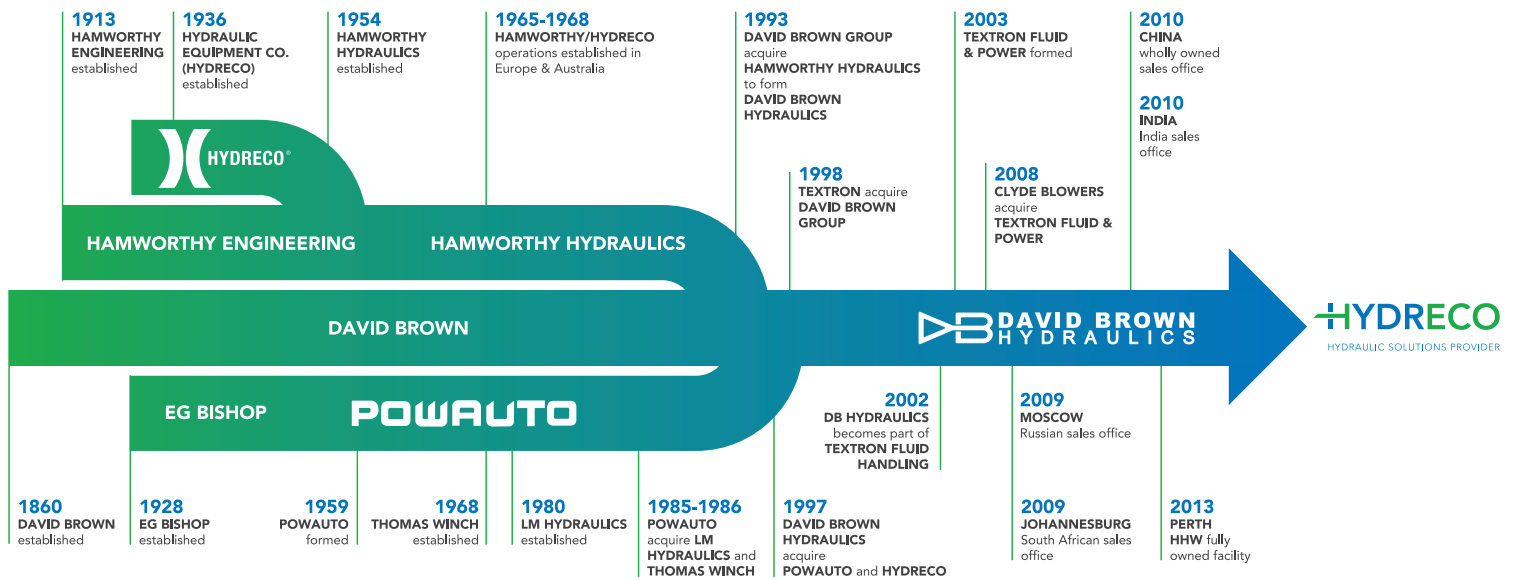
1913
HAMWORTHY ENGINEERING established

1936
HYDRAULIC EQUIPMENT CO. (HYDRECO) established

1954
HAMWORTHY HYDRAULICS established

1965-1968
HAMWORTHY/HYDRECO operations established in Europe & Australia

1993
DAVID BROWN GROUP acquire HAMWORTHY HYDRAULICS to form DAVID BROWN HYDRAULICS

2003
TEXTRON FLUID & POWER formed

2010
CHINA wholly owned sales office

2010
INDIA India sales office

HYDRECO®

1998
TEXTRON acquire DAVID BROWN GROUP

2008
CLYDE BLOWERS acquire TEXTRON FLUID & POWER

HAMWORTHY ENGINEERING

HAMWORTHY HYDRAULICS

DAVID BROWN

DAVID BROWN HYDRAULICS

HYDRECO
HYDRAULIC SOLUTIONS PROVIDER

EG BISHOP

POWAUTO

2002
DB HYDRAULICS becomes part of TEXTRON FLUID HANDLING

2009
MOSCOW Russian sales office

1860
DAVID BROWN established

1928
EG BISHOP established

1959
POWAUTO formed

1968
THOMAS WINCH established

1980
LM HYDRAULICS established

1985-1986
POWAUTO acquire LM HYDRAULICS and THOMAS WINCH

1997
DAVID BROWN HYDRAULICS acquire POWAUTO and HYDRECO

2009
JOHANNESBURG South African sales office

2013
PERTH HHW fully owned facility